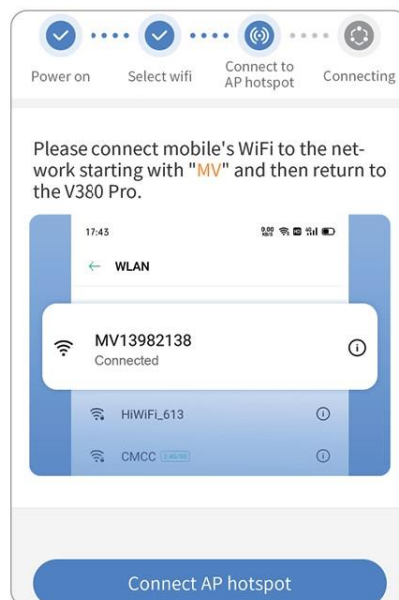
Power on
Select wifi
Connect to AP hotspot
Connecting

Please connect mobile's WiFi to the network starting with "MV" and then return to the V380 Pro.

17:43

← WLAN

MV13982138
Connected

HiWiFi_613

CMCC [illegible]

Connect AP hotspot